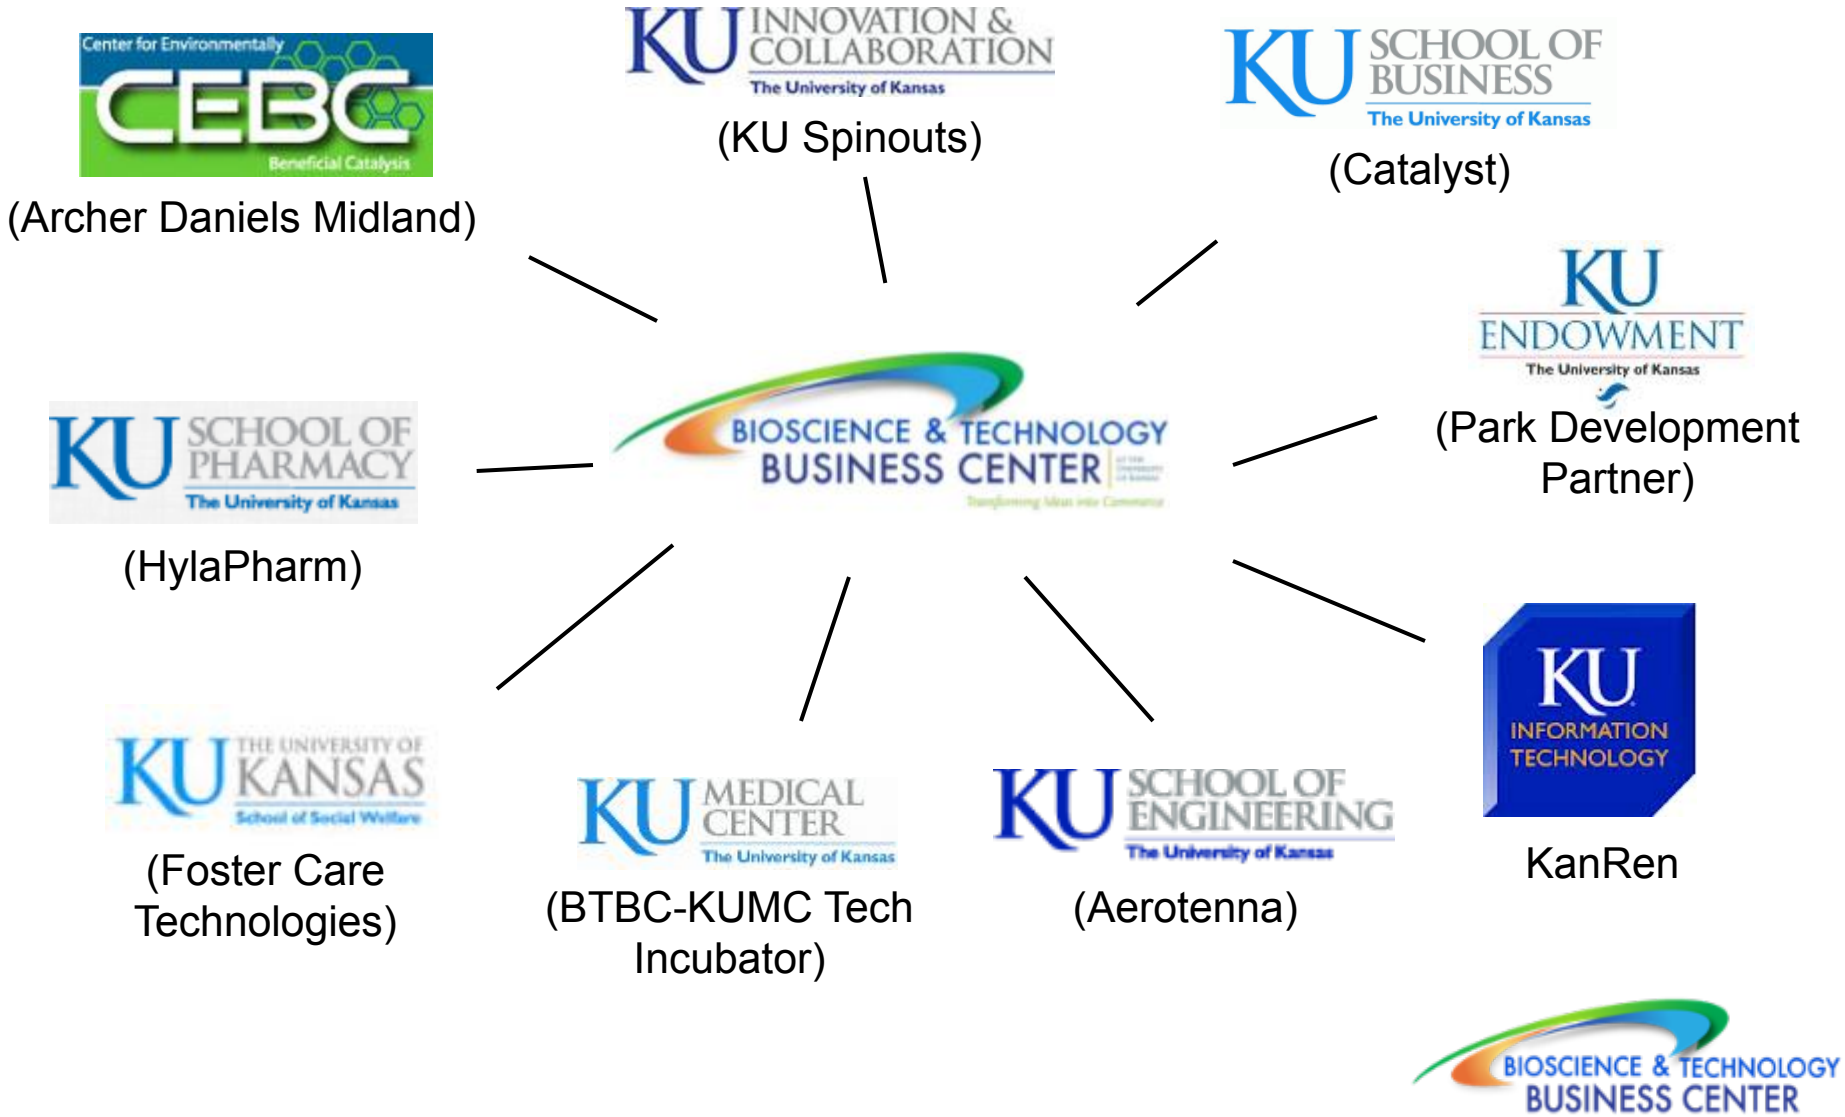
Center for Environmentally
CEBC
Beneficial Catalysis
(Archer Daniels Midland)

KU INNOVATION & COLLABORATION
The University of Kansas
(KU Spinouts)

KU SCHOOL OF BUSINESS
The University of Kansas
(Catalyst)

KU ENDOWMENT
The University of Kansas
(Park Development Partner)

BIOSCIENCE & TECHNOLOGY BUSINESS CENTER
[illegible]

KU SCHOOL OF PHARMACY
The University of Kansas
(HylaPharm)

KU THE UNIVERSITY OF KANSAS
School of Social Welfare
(Foster Care Technologies)

KU MEDICAL CENTER
The University of Kansas
(BTBC-KUMC Tech Incubator)

KU SCHOOL OF ENGINEERING
The University of Kansas
(Aerotenna)

KU
INFORMATION TECHNOLOGY
KanRen

BIOSCIENCE & TECHNOLOGY BUSINESS CENTER